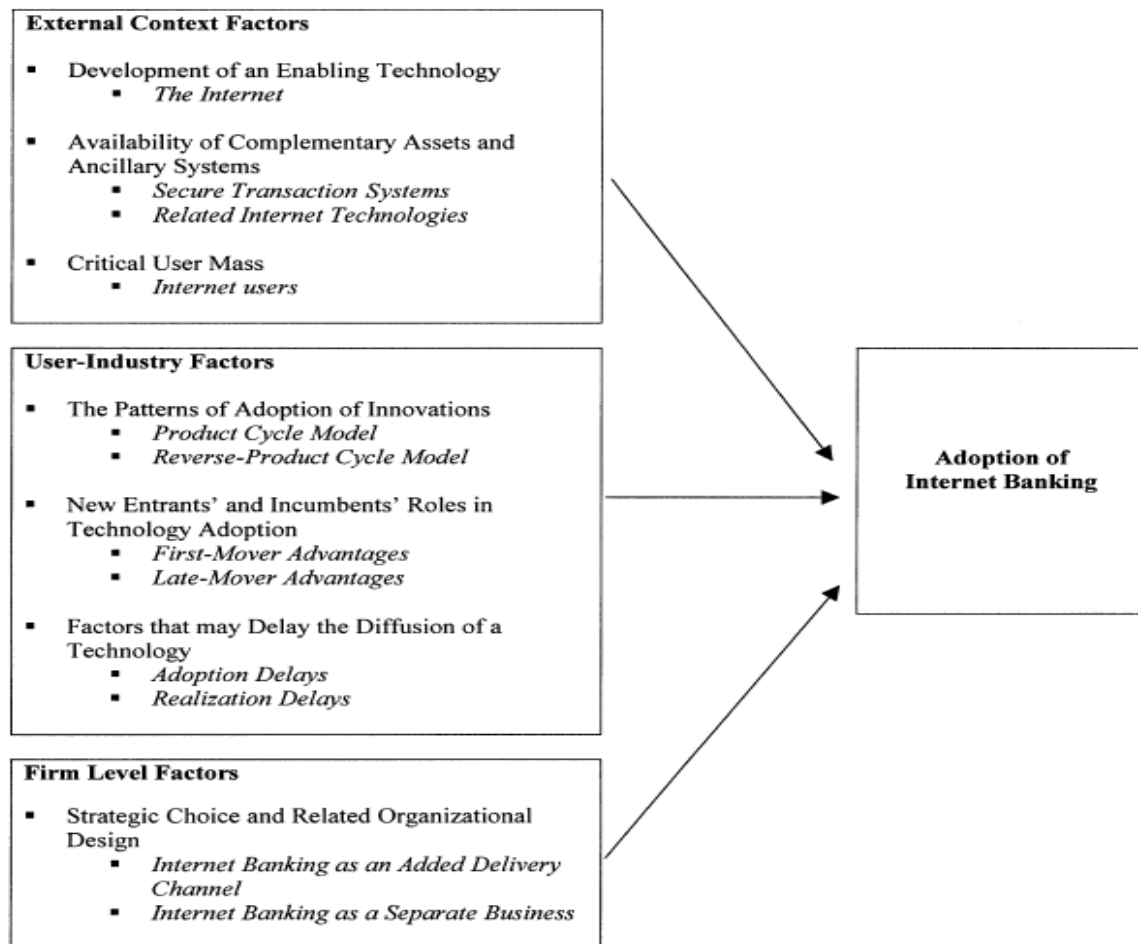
**External Context Factors**

- Development of an Enabling Technology
  - *The Internet*

- Availability of Complementary Assets and Ancillary Systems
  - *Secure Transaction Systems*
  - *Related Internet Technologies*

- Critical User Mass
  - *Internet users*

**User-Industry Factors**

- The Patterns of Adoption of Innovations
  - *Product Cycle Model*
  - *Reverse-Product Cycle Model*

- New Entrants' and Incumbents' Roles in Technology Adoption
  - *First-Mover Advantages*
  - *Late-Mover Advantages*

- Factors that may Delay the Diffusion of a Technology
  - *Adoption Delays*
  - *Realization Delays*

**Firm Level Factors**

- Strategic Choice and Related Organizational Design
  - *Internet Banking as an Added Delivery Channel*
  - *Internet Banking as a Separate Business*

**Adoption of Internet Banking**